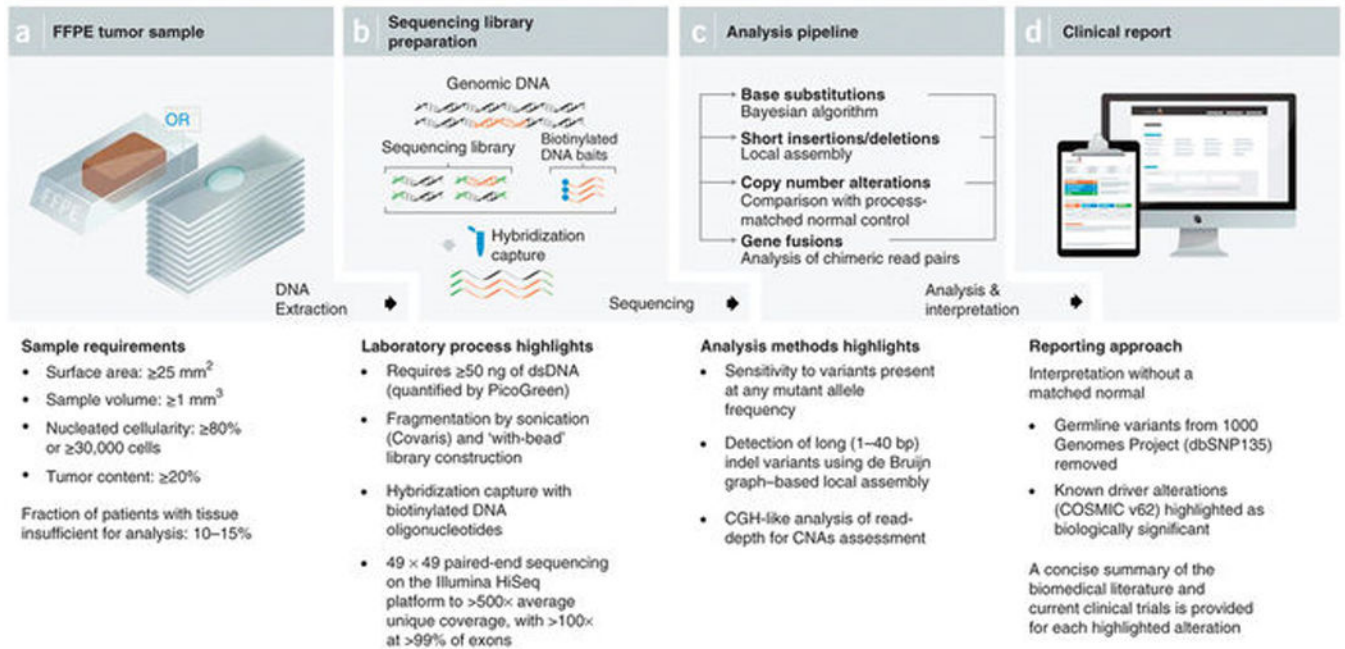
a FFPE tumor sample

OR

FFPE

DNA Extraction

b Sequencing library preparation

Genomic DNA

Sequencing library

Biotinylated DNA baits

Hybridization capture

Sequencing

c Analysis pipeline

Base substitutions
Bayesian algorithm

Short insertions/deletions
Local assembly

Copy number alterations
Comparison with process-matched normal control

Gene fusions
Analysis of chimeric read pairs

Analysis & interpretation

d Clinical report

Sample requirements
• Surface area: ≥25 mm$^2$
• Sample volume: ≥1 mm$^3$
• Nucleated cellularity: ≥80% or ≥30,000 cells
• Tumor content: ≥20%

Fraction of patients with tissue insufficient for analysis: 10–15%

Laboratory process highlights
• Requires ≥50 ng of dsDNA (quantified by PicoGreen)
• Fragmentation by sonication (Covaris) and 'with-bead' library construction
• Hybridization capture with biotinylated DNA oligonucleotides
• 49 × 49 paired-end sequencing on the Illumina HiSeq platform to >500× average unique coverage, with >100× at >99% of exons

Analysis methods highlights
• Sensitivity to variants present at any mutant allele frequency
• Detection of long (1–40 bp) indel variants using de Bruijn graph–based local assembly
• CGH-like analysis of read-depth for CNAs assessment

Reporting approach
Interpretation without a matched normal
• Germline variants from 1000 Genomes Project (dbSNP135) removed
• Known driver alterations (COSMIC v62) highlighted as biologically significant

A concise summary of the biomedical literature and current clinical trials is provided for each highlighted alteration